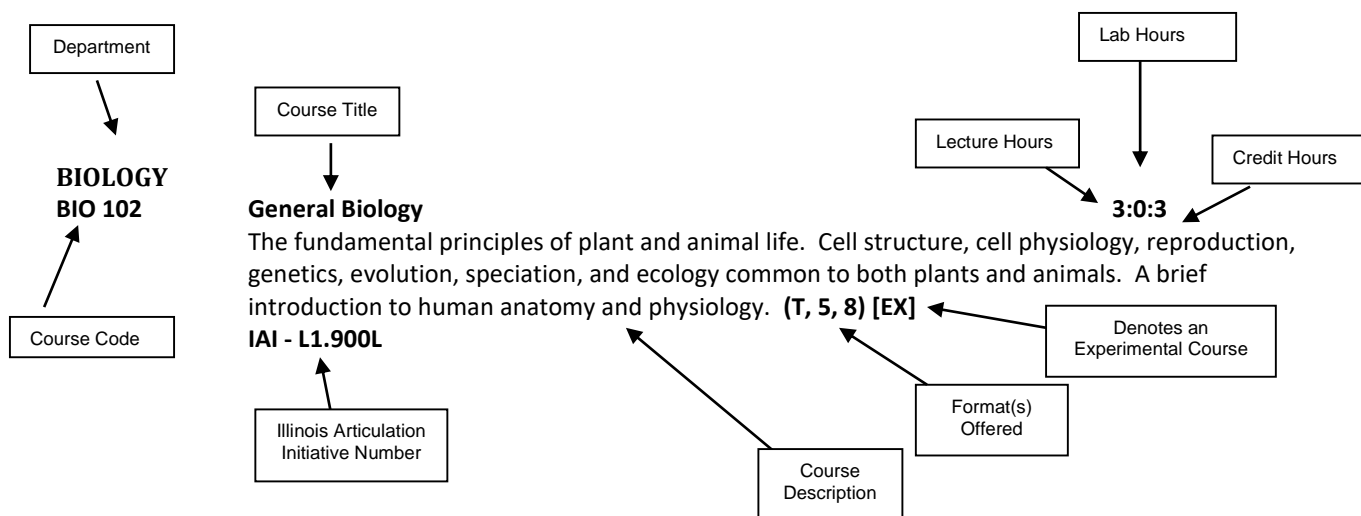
Department

Lab Hours

Course Title

Lecture Hours

Credit Hours

**BIOLOGY**
**BIO 102**

**General Biology**

**3:0:3**

The fundamental principles of plant and animal life. Cell structure, cell physiology, reproduction, genetics, evolution, speciation, and ecology common to both plants and animals. A brief introduction to human anatomy and physiology. **(T, 5, 8) [EX]**

**IAI - L1.900L**

Course Code

Denotes an Experimental Course

Format(s) Offered

Illinois Articulation Initiative Number

Course Description